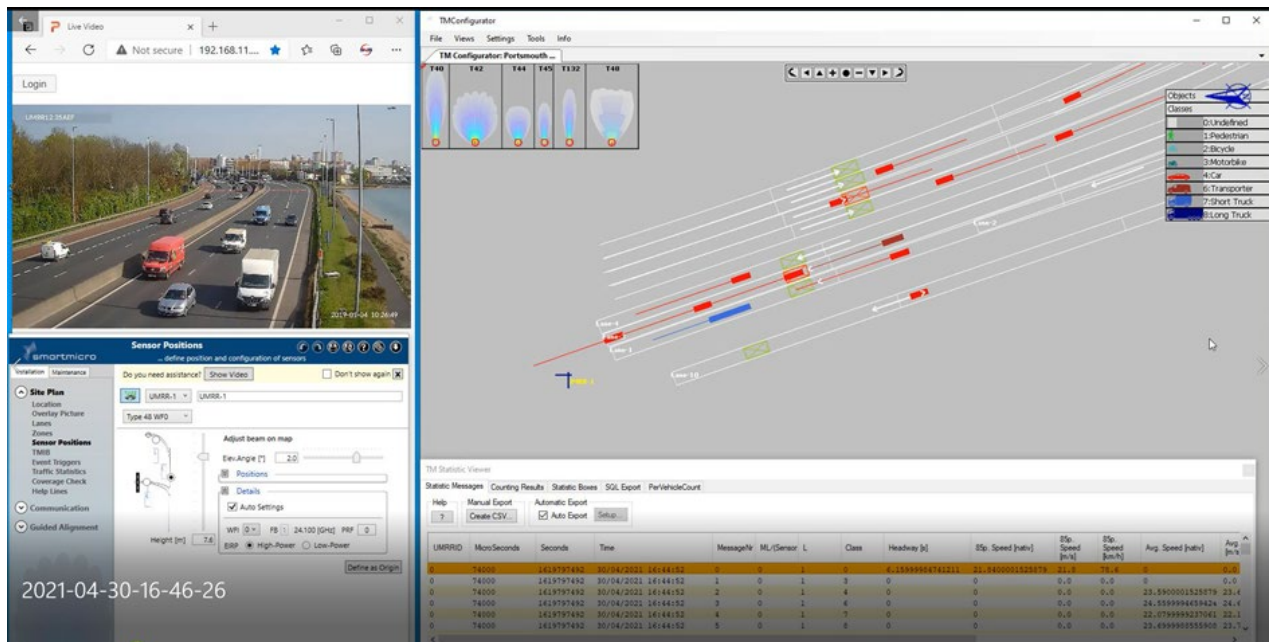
Live Video
Not secure | 192.168.11....
Login
UMRR12 35487
2019-01-04 10:26:49
smartmicro
Sensor Positions
... define position and configuration of sensors
Installation Maintenance
Do you need assistance? Show Video
Don't show again
Site Plan
Location
Overlay Picture
Lanes
Zones
Sensor Positions
TMIB
Event Triggers
Traffic Statistics
Coverage Check
Help Lines
Communication
Guided Alignment
UMRR-1 UMRR-1
Type 48 WF0
Adjust beam on map
Elev.Angle [°] 2.0
Positions
Details
Auto Settings
WPI 0 FB 1 24.100 [GHz] PRF 0
Height [m] 7.6
EIRP High-Power Low-Power
Define as Origin
2021-04-30-16-46-26

TMConfigurator
File Views Settings Tools Info
TM Configurator: Portsmouth ...
T40 T42 T44 T45 T132 T48
Objects
Classes
0:Undefined
1:Pedestrian
2:Bicycle
3:Motorbike
4:Car
6:Transporter
7:Short Truck
8:Long Truck
Lane 2
Lane 4
Lane 1
Lane 10
TM Statistic Viewer
Statistic Messages Counting Results Statistic Boxes SQL Export PerVehicleCount
Help ?
Manual Export Create CSV...
Automatic Export Auto Export Setup...

| UMRRID | MicroSeconds | Seconds | Time | MessageNr | ML/Sensor | L | Class | Headway [s] | 85p. Speed [nativ] | 85p. Speed [m/s] | 85p. Speed [km/h] | Avg. Speed [nativ] | Avg. [m/s |
|---|---|---|---|---|---|---|---|---|---|---|---|---|---|
| 0 | 74000 | 1619797492 | 30/04/2021 16:44:52 | 0 | 0 | 1 | 0 | 4.15999984741211 | 21.5400001525879 | 21.5 | 75.6 | 0 | 0.0 |
| 0 | 74000 | 1619797492 | 30/04/2021 16:44:52 | 1 | 0 | 1 | 3 | 0 | 0 | 0.0 | 0.0 | 0 | 0.0 |
| 0 | 74000 | 1619797492 | 30/04/2021 16:44:52 | 2 | 0 | 1 | 4 | 0 | 0 | 0.0 | 0.0 | 23.5900001525879 | 23.6 |
| 0 | 74000 | 1619797492 | 30/04/2021 16:44:52 | 3 | 0 | 1 | 6 | 0 | 0 | 0.0 | 0.0 | 24.5599994659424 | 24.6 |
| 0 | 74000 | 1619797492 | 30/04/2021 16:44:52 | 4 | 0 | 1 | 7 | 0 | 0 | 0.0 | 0.0 | 22.0799999237061 | 22.1 |
| 0 | 74000 | 1619797492 | 30/04/2021 16:44:52 | 5 | 0 | 1 | 8 | 0 | 0 | 0.0 | 0.0 | 23.6999998555908 | 23.7 |